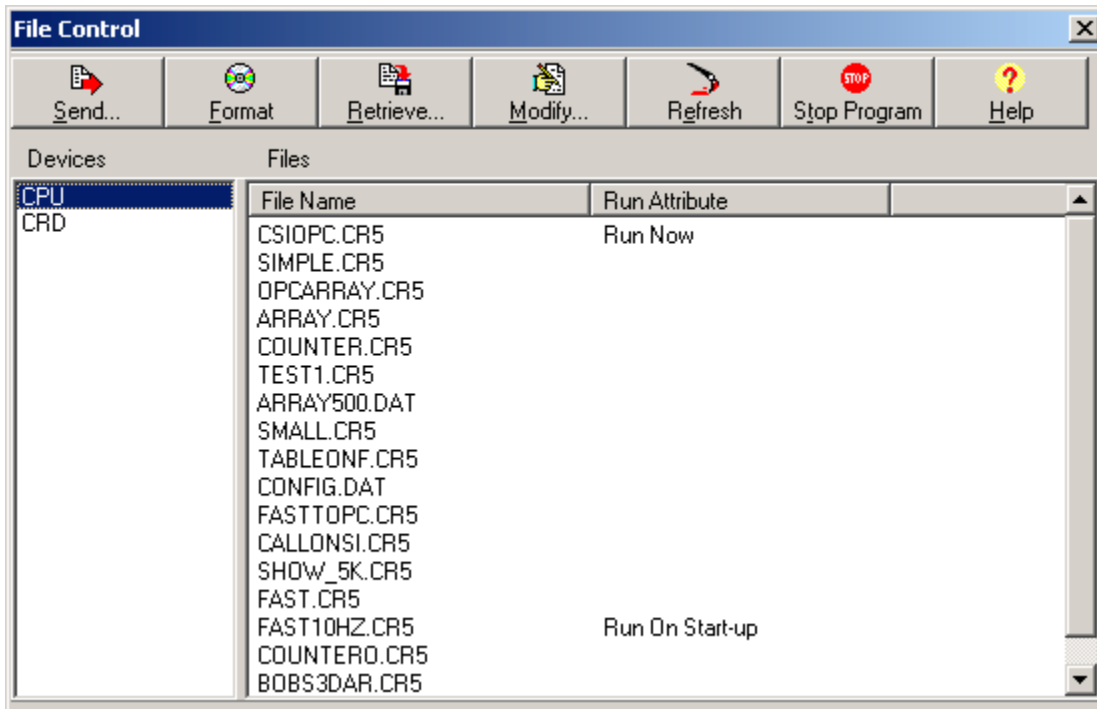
File Control

Send... Format Retrieve... Modify... Refresh STOP Stop Program ? Help

Devices

CPU
CRD

Files

| File Name | Run Attribute |
|---|---|
| CSIOPC.CR5 | Run Now |
| SIMPLE.CR5 | |
| OPCARRAY.CR5 | |
| ARRAY.CR5 | |
| COUNTER.CR5 | |
| TEST1.CR5 | |
| ARRAY500.DAT | |
| SMALL.CR5 | |
| TABLEONF.CR5 | |
| CONFIG.DAT | |
| FASTTOPC.CR5 | |
| CALLONSI.CR5 | |
| SHOW_5K.CR5 | |
| FAST.CR5 | |
| FAST10HZ.CR5 | Run On Start-up |
| COUNTER0.CR5 | |
| BOBS3DAR.CR5 | |